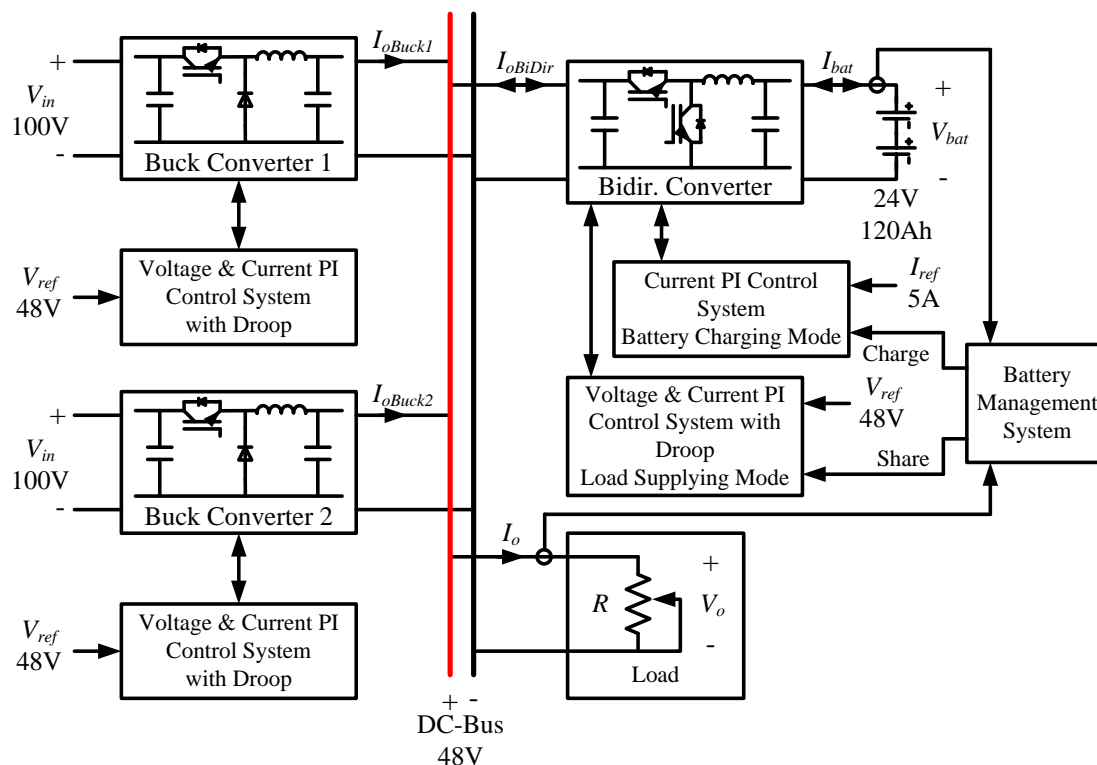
+
$V_{in}$
100V
-
Buck Converter 1
$I_{oBuck1}$
$V_{ref}$
48V
Voltage & Current PI Control System with Droop

+
$V_{in}$
100V
-
Buck Converter 2
$I_{oBuck2}$
$V_{ref}$
48V
Voltage & Current PI Control System with Droop

$I_{oBiDir}$
Bidir. Converter
$I_{bat}$
+
$V_{bat}$
-
24V
120Ah

Current PI Control System
Battery Charging Mode
$I_{ref}$
5A
Charge

Voltage & Current PI Control System with Droop
Load Supplying Mode
$V_{ref}$
48V
Share

Battery Management System

$I_o$
+
$R$
$V_o$
-
Load

+ -
DC-Bus
48V